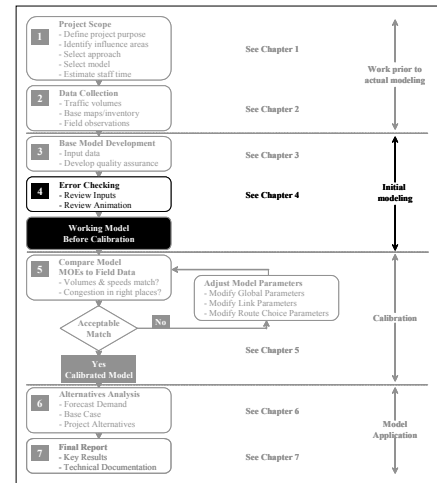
1 Project Scope
- Define project purpose
- Identify influence areas
- Select approach
- Select model
- Estimate staff time

See Chapter 1

Work prior to actual modeling

2 Data Collection
- Traffic volumes
- Base maps/inventory
- Field observations

See Chapter 2

3 Base Model Development
- Input data
- Develop quality assurance

See Chapter 3

4 Error Checking
- Review Inputs
- Review Animation

See Chapter 4

Initial modeling

Working Model Before Calibration

5 Compare Model MOEs to Field Data
- Volumes & speeds match?
- Congestion in right places?

Adjust Model Parameters
- Modify Global Parameters
- Modify Link Parameters
- Modify Route Choice Parameters

Acceptable Match

No

Calibration

See Chapter 5

Yes
Calibrated Model

6 Alternatives Analysis
- Forecast Demand
- Base Case
- Project Alternatives

See Chapter 6

Model Application

7 Final Report
- Key Results
- Technical Documentation

See Chapter 7